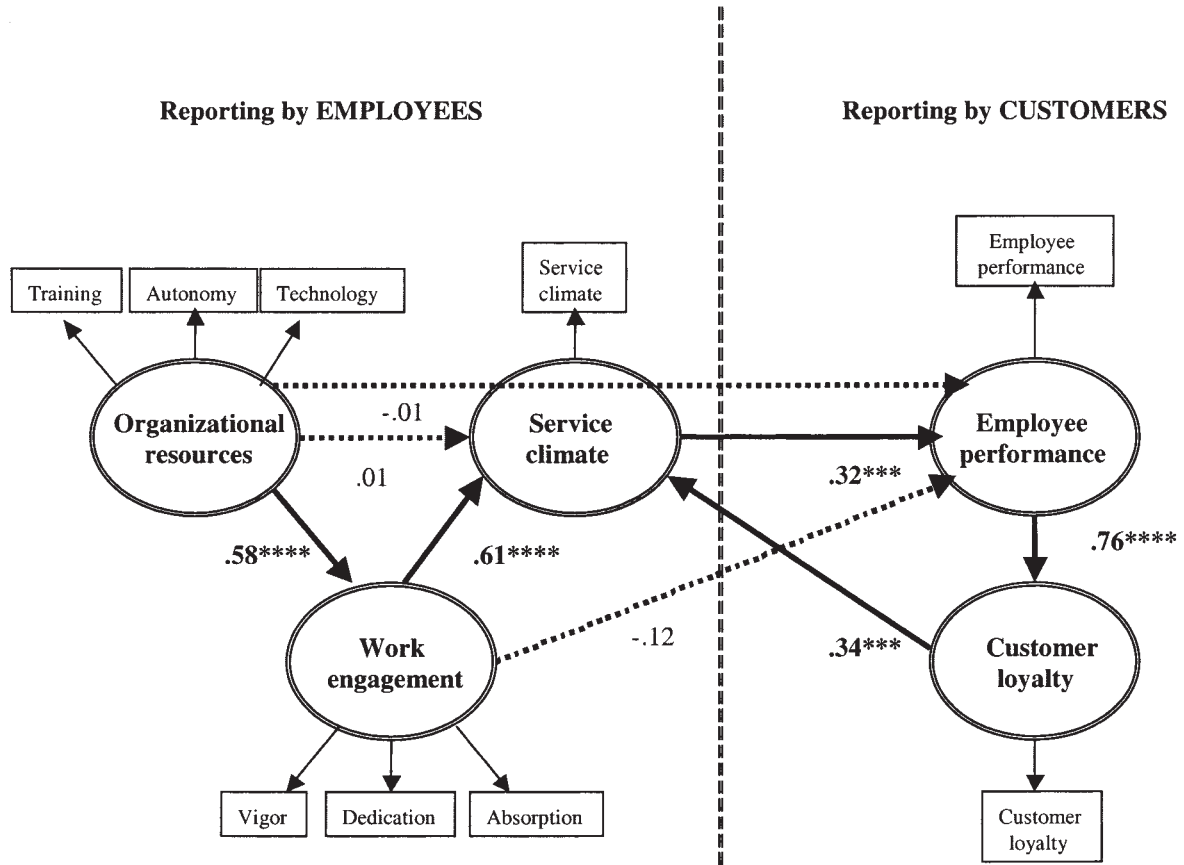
Reporting by EMPLOYEES

Reporting by CUSTOMERS

Training

Autonomy

Technology

Service climate

Employee performance

Organizational resources

-.01

Service climate

Employee performance

.01

.32***

.58****

.61****

.76****

Work engagement

-.12

.34***

Customer loyalty

Vigor

Dedication

Absorption

Customer loyalty